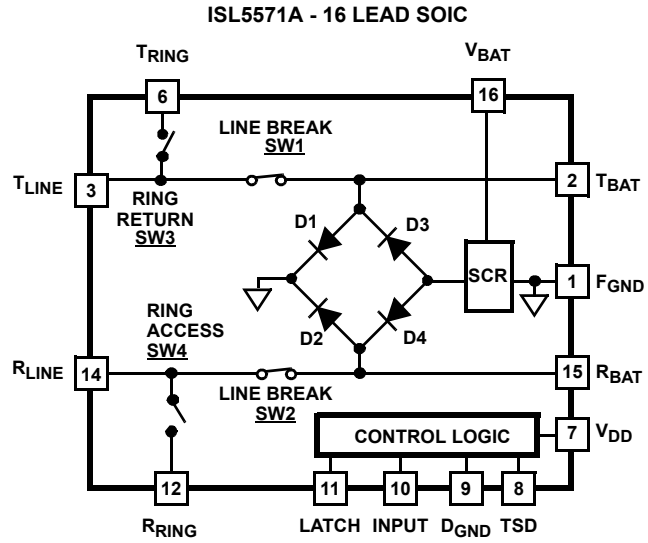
ISL5571A - 16 LEAD SOIC

$T_{RING}$

6

$V_{BAT}$

16

LINE BREAK
SW1

$T_{LINE}$

3

2

$T_{BAT}$

RING
RETURN
SW3

D1

D3

SCR

1

$F_{GND}$

RING
ACCESS
SW4

D2

D4

$R_{LINE}$

14

15

$R_{BAT}$

LINE BREAK
SW2

CONTROL LOGIC

7

$V_{DD}$

12

11

10

9

8

$R_{RING}$

LATCH

INPUT

$D_{GND}$

TSD